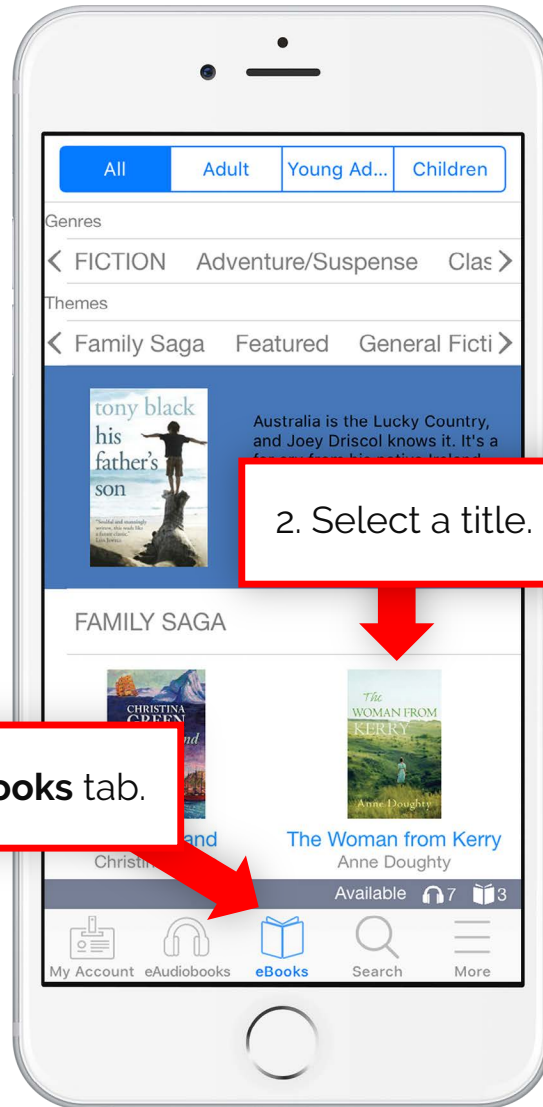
All | Adult | Young Ad... | Children

Genres

FICTION Adventure/Suspense Clas

Themes

Family Saga Featured General Ficti

tony black
his father's son

"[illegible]"
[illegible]

Australia is the Lucky Country, and Joey Driscol knows it. It's a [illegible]

2. Select a title.

FAMILY SAGA

CHRISTINA GREEN
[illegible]nd

The WOMAN FROM KERRY
Anne Doughty

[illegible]oks tab.

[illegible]and
Christi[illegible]

The Woman from Kerry
Anne Doughty

Available 7 3

My Account eAudiobooks eBooks Search More